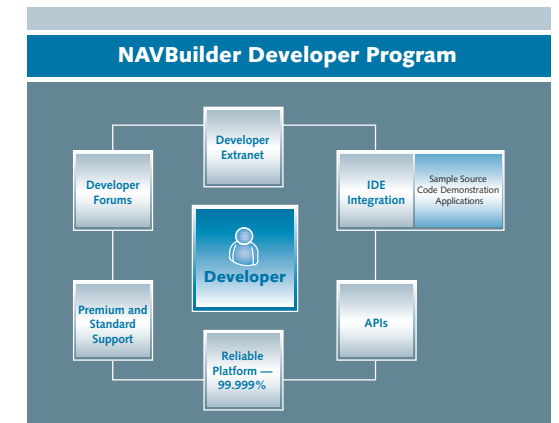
NAVBuilder Developer Program

Developer Extranet

Developer Forums

IDE Integration

Sample Source Code Demonstration Applications

Developer

Premium and Standard Support

APIs

Reliable Platform — 99.999%